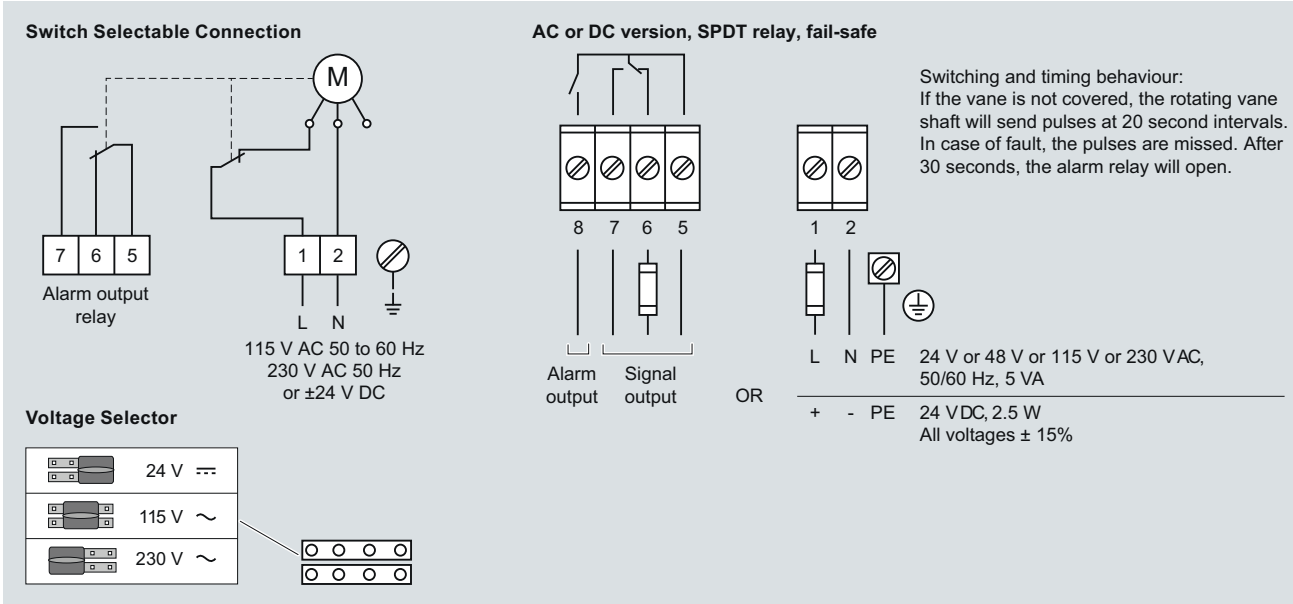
Switch Selectable Connection

M

7 6 5

Alarm output relay

1 2

L N

115 V AC 50 to 60 Hz
230 V AC 50 Hz
or ±24 V DC

Voltage Selector

24 V ⎓

115 V ~

230 V ~

AC or DC version, SPDT relay, fail-safe

8 7 6 5

Alarm output

Signal output

OR

1 2

L N PE 24 V or 48 V or 115 V or 230 V AC, 50/60 Hz, 5 VA

+ - PE 24 V DC, 2.5 W
All voltages ± 15%

Switching and timing behaviour:
If the vane is not covered, the rotating vane shaft will send pulses at 20 second intervals. In case of fault, the pulses are missed. After 30 seconds, the alarm relay will open.